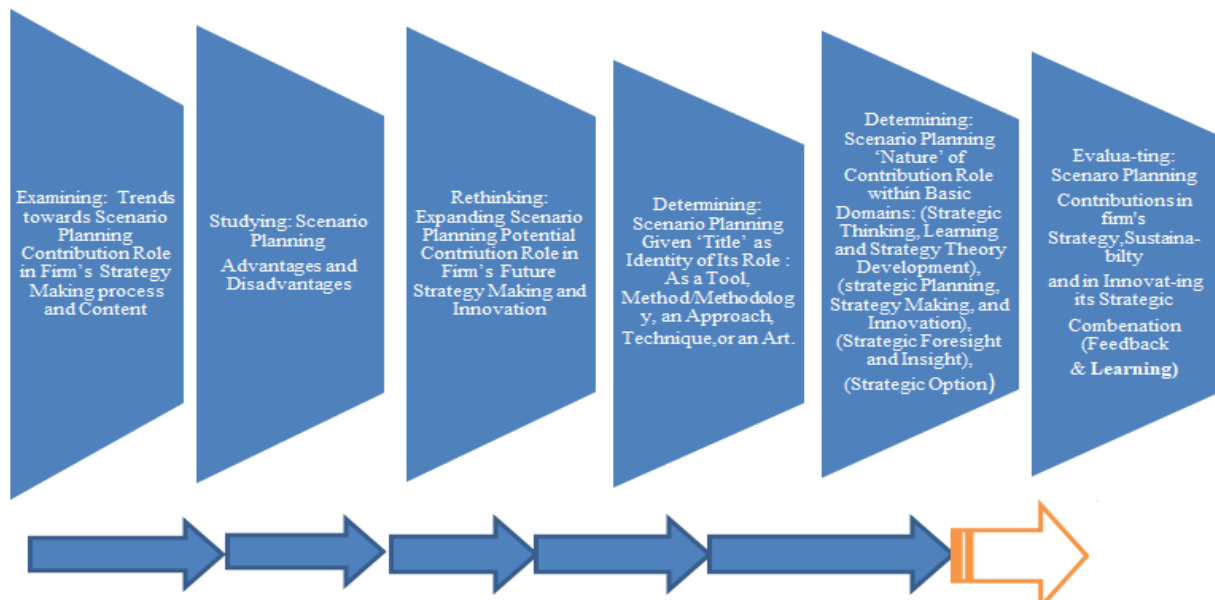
Examining: Trends towards Scenario Planning Contribution Role in Firm's Strategy Making process and Content

Studying: Scenario Planning

Advantages and Disadvantages

Rethinking: Expanding Scenario Planning Potential Contriution Role in Firm's Future Strategy Making and Innovation

Determining: Scenario Planning Given 'Title' as Identity of Its Role : As a Tool, Method/Methodolog y, an Approach, Technique,or an Art.

Determining: Scenario Planning 'Nature' of Contribution Role within Basic Domains: (Strategic Thinking, Learning and Strategy Theory Development), (strategic Planning, Strategy Making, and Innovation), (Strategic Foresight and Insight), (Strategic Option)

Evalua-ting: Scenaro Planning

Contributions in firm's Strategy,Sustaina-bilty

and in Innovat-ing its Strategic

Combenation (Feedback & Learning)